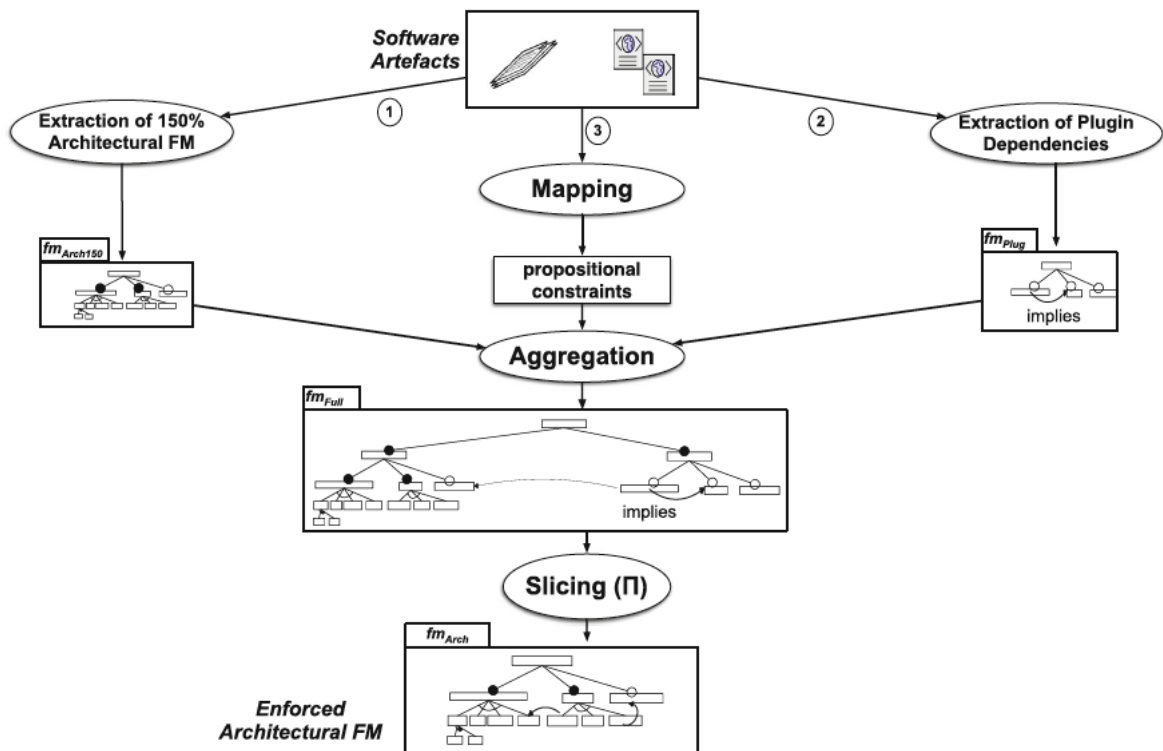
Software Artefacts

1

Extraction of 150% Architectural FM

3

2

Extraction of Plugin Dependencies

Mapping

$fm_{Arch150}$

propositional constraints

$fm_{Plug}$

implies

Aggregation

$fm_{Full}$

implies

Slicing (Π)

$fm_{Arch}$

Enforced Architectural FM